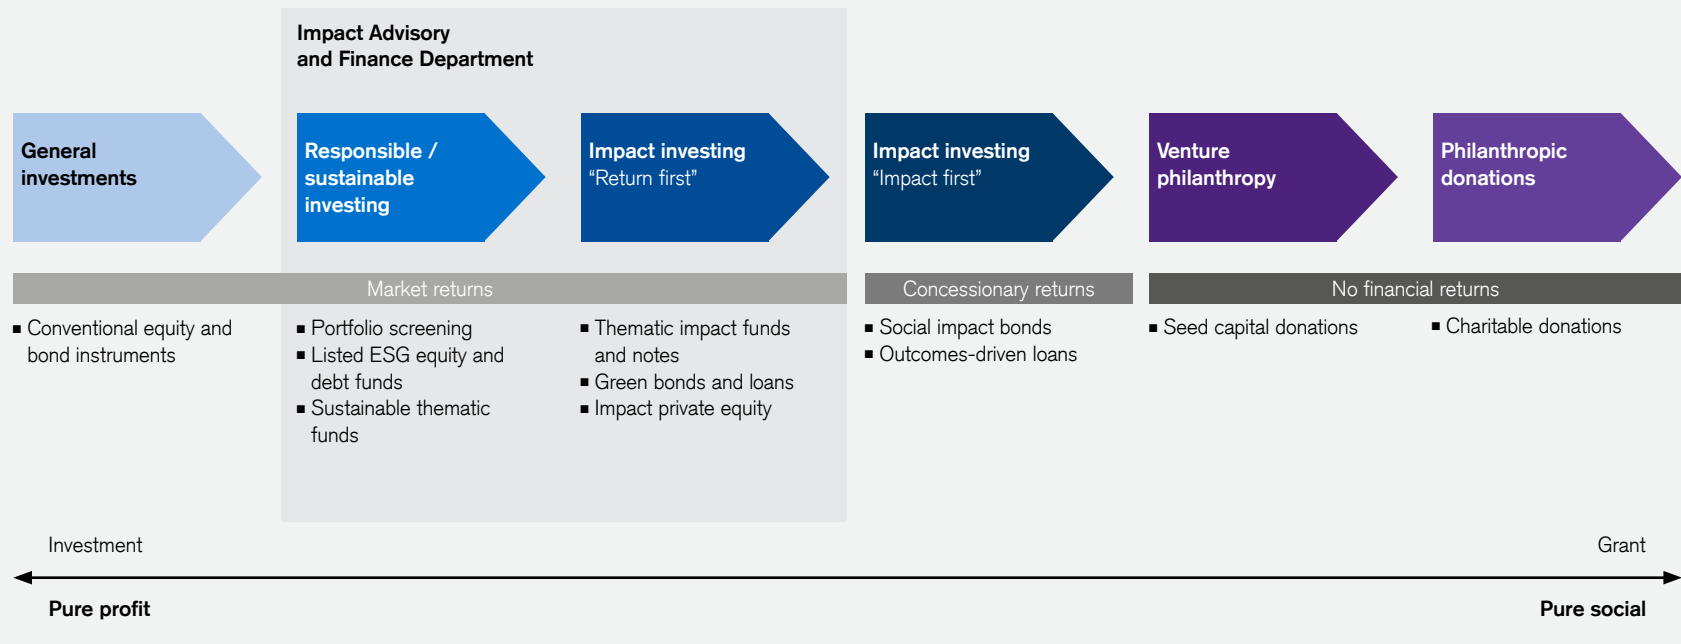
Impact Advisory and Finance Department

General investments

Responsible / sustainable investing

Impact investing “Return first”

Impact investing “Impact first”

Venture philanthropy

Philanthropic donations

Market returns

Concessionary returns

No financial returns

▪ Conventional equity and bond instruments

▪ Portfolio screening
▪ Listed ESG equity and debt funds
▪ Sustainable thematic funds

▪ Thematic impact funds and notes
▪ Green bonds and loans
▪ Impact private equity

▪ Social impact bonds
▪ Outcomes-driven loans

▪ Seed capital donations

▪ Charitable donations

Investment

Grant

Pure profit

Pure social